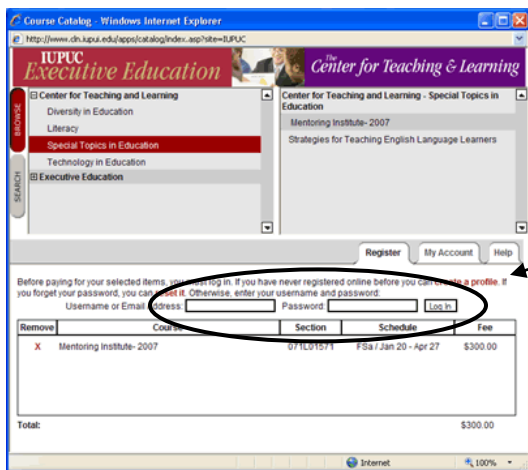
Course Catalog - Windows Internet Explorer

http://www.dn.iupui.edu/apps/catalog/index.asp?site=IUPUC

IUPUC Executive Education

The Center for Teaching & Learning

BROWSE

SEARCH

⊟ Center for Teaching and Learning

Diversity in Education

Literacy

Special Topics in Education

Technology in Education

⊞ Executive Education

Center for Teaching and Learning - Special Topics in Education

Mentoring Institute- 2007

Strategies for Teaching English Language Learners

Register | My Account | Help

Before paying for your selected items, you must log in. If you have never registered online before you can create a profile. If you forget your password, you can reset it. Otherwise, enter your username and password:

Username or Email Address: Password: Log In

| Remove | Course | Section | Schedule | Fee |
|---|---|---|---|---|
| X | Mentoring Institute- 2007 | 071L01571 | FSa / Jan 20 - Apr 27 | $300.00 |

Total: $300.00

Internet

100%